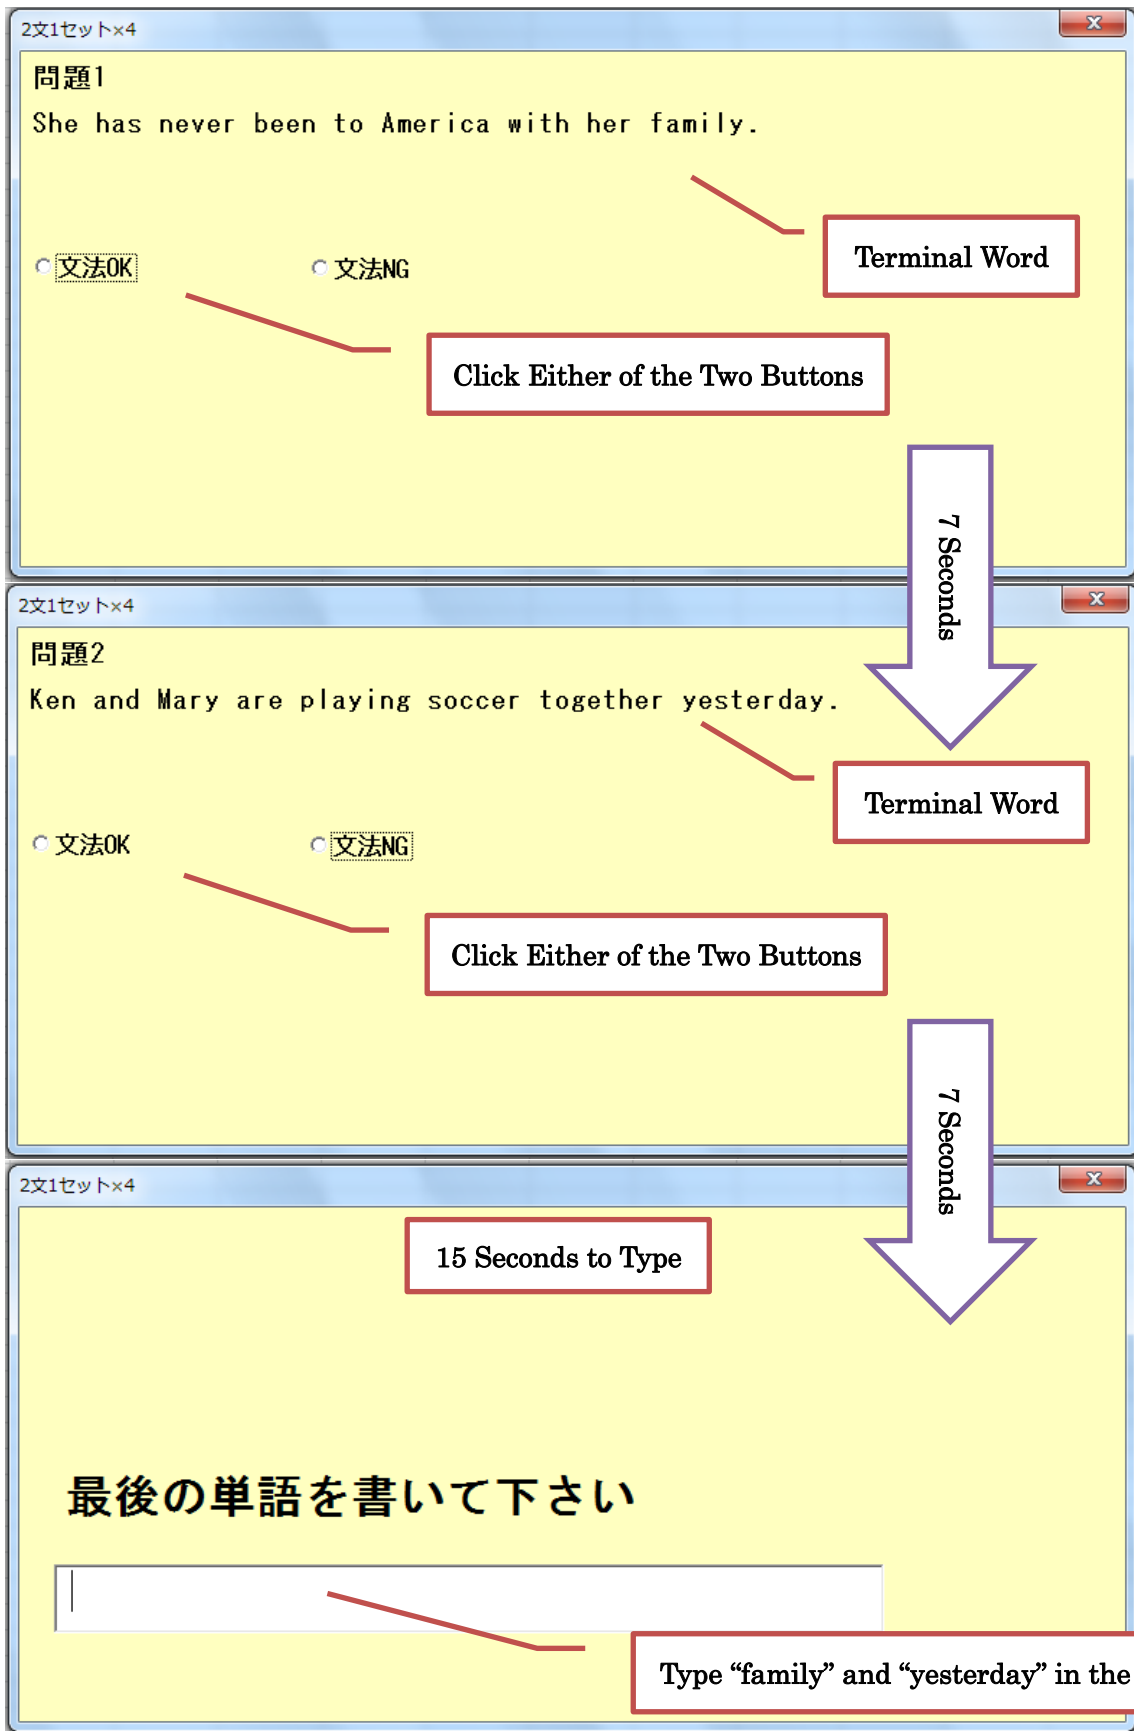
2文1セット×4

問題1

She has never been to America with her family.

Terminal Word

文法OK

文法NG

Click Either of the Two Buttons

7 Seconds

2文1セット×4

問題2

Ken and Mary are playing soccer together yesterday.

Terminal Word

文法OK

文法NG

Click Either of the Two Buttons

7 Seconds

2文1セット×4

15 Seconds to Type

最後の単語を書いて下さい

Type "family" and "yesterday" in the